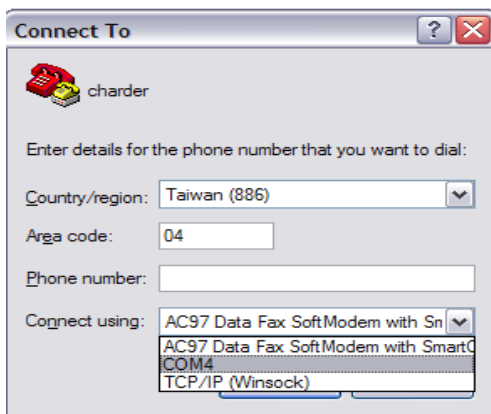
Connect To

charder

Enter details for the phone number that you want to dial:

Country/region: Taiwan (886)

Area code: 04

Phone number:

Connect using: AC97 Data Fax SoftModem with Sn

AC97 Data Fax SoftModem with SmartC
COM4
TCP/IP (Winsock)